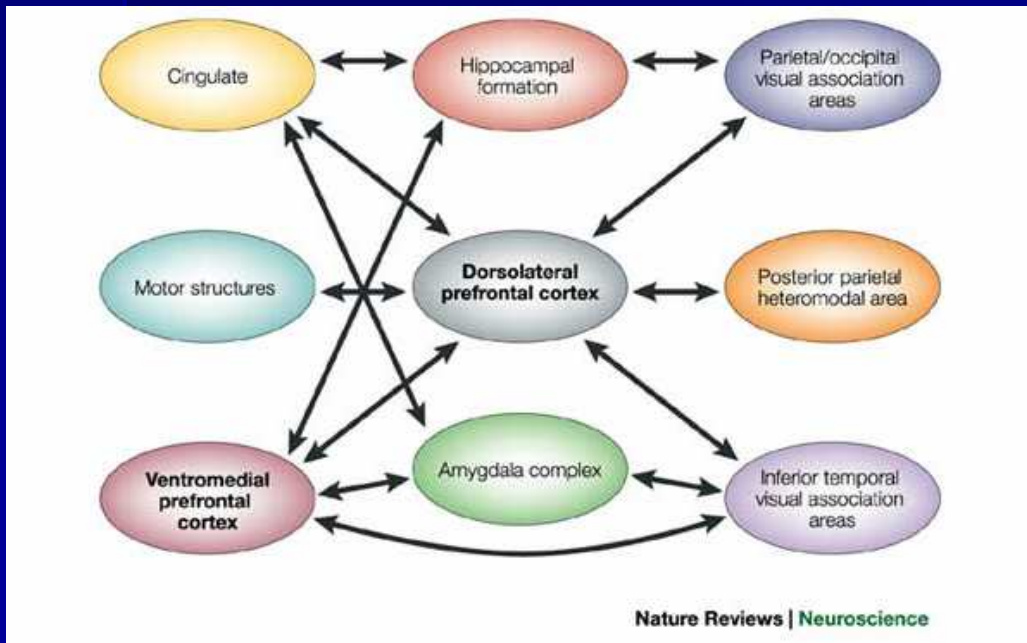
Cingulate

Hippocampal formation

Parietal/occipital visual association areas

Motor structures

Dorsolateral prefrontal cortex

Posterior parietal heteromodal area

Ventromedial prefrontal cortex

Amygdala complex

Inferior temporal visual association areas

Nature Reviews | Neuroscience